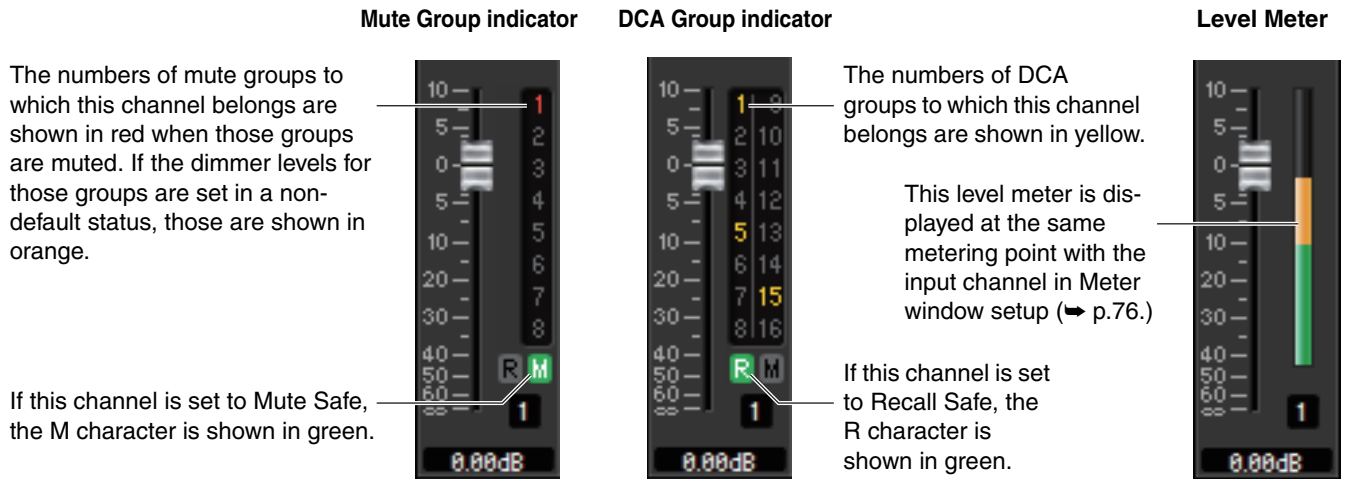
Mute Group indicator

The numbers of mute groups to which this channel belongs are shown in red when those groups are muted. If the dimmer levels for those groups are set in a non-default status, those are shown in orange.

10
5
0
5
10
20
30
40
50
60
∞

1
2
3
4
5
6
7
8

R M

1

0.00dB

If this channel is set to Mute Safe, the M character is shown in green.

DCA Group indicator

10
5
0
5
10
20
30
40
50
60
∞

1 9
2 10
3 11
4 12
5 13
6 14
7 15
8 16

R M

1

0.00dB

The numbers of DCA groups to which this channel belongs are shown in yellow.

If this channel is set to Recall Safe, the R character is shown in green.

Level Meter

10
5
0
5
10
20
30
40
50
60
∞

1

0.00dB

This level meter is displayed at the same metering point with the input channel in Meter window setup (➥ p.76.)